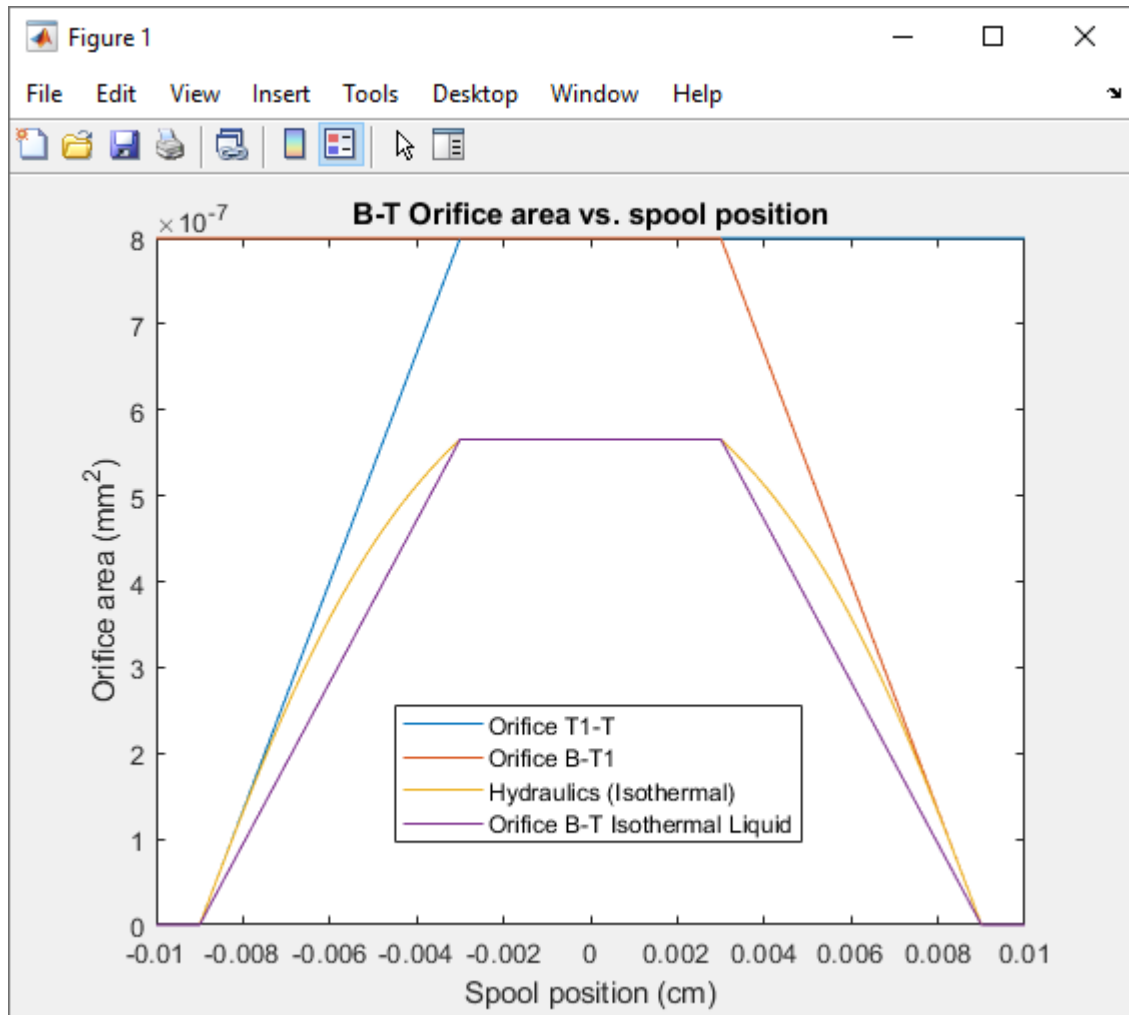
Figure 1

File Edit View Insert Tools Desktop Window Help

B-T Orifice area vs. spool position

$\times 10^{-7}$

8
7
6
5
4
3
2
1
0

Orifice area (mm$^2$)

Orifice T1-T
Orifice B-T1
Hydraulics (Isothermal)
Orifice B-T Isothermal Liquid

-0.01 -0.008 -0.006 -0.004 -0.002 0 0.002 0.004 0.006 0.008 0.01

Spool position (cm)